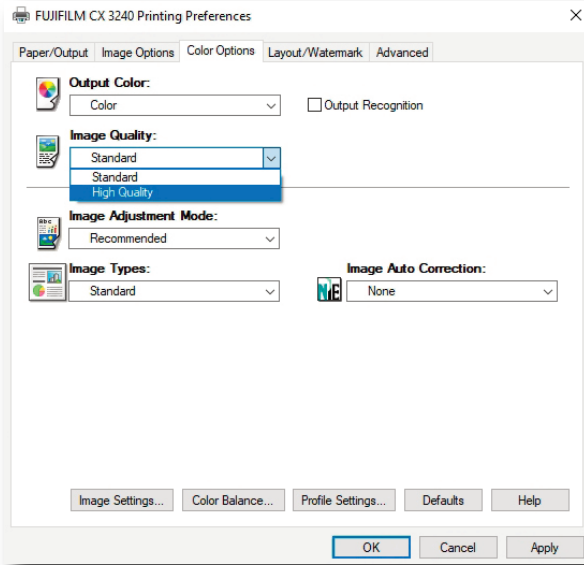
FUJIFILM CX 3240 Printing Preferences ✕

Paper/Output | Image Options | Color Options | Layout/Watermark | Advanced

Output Color:
Color
Output Recognition

Image Quality:
Standard
Standard
High Quality

Image Adjustment Mode:
Recommended

Image Types:
Standard

Image Auto Correction:
None

Image Settings... | Color Balance... | Profile Settings... | Defaults | Help

OK | Cancel | Apply